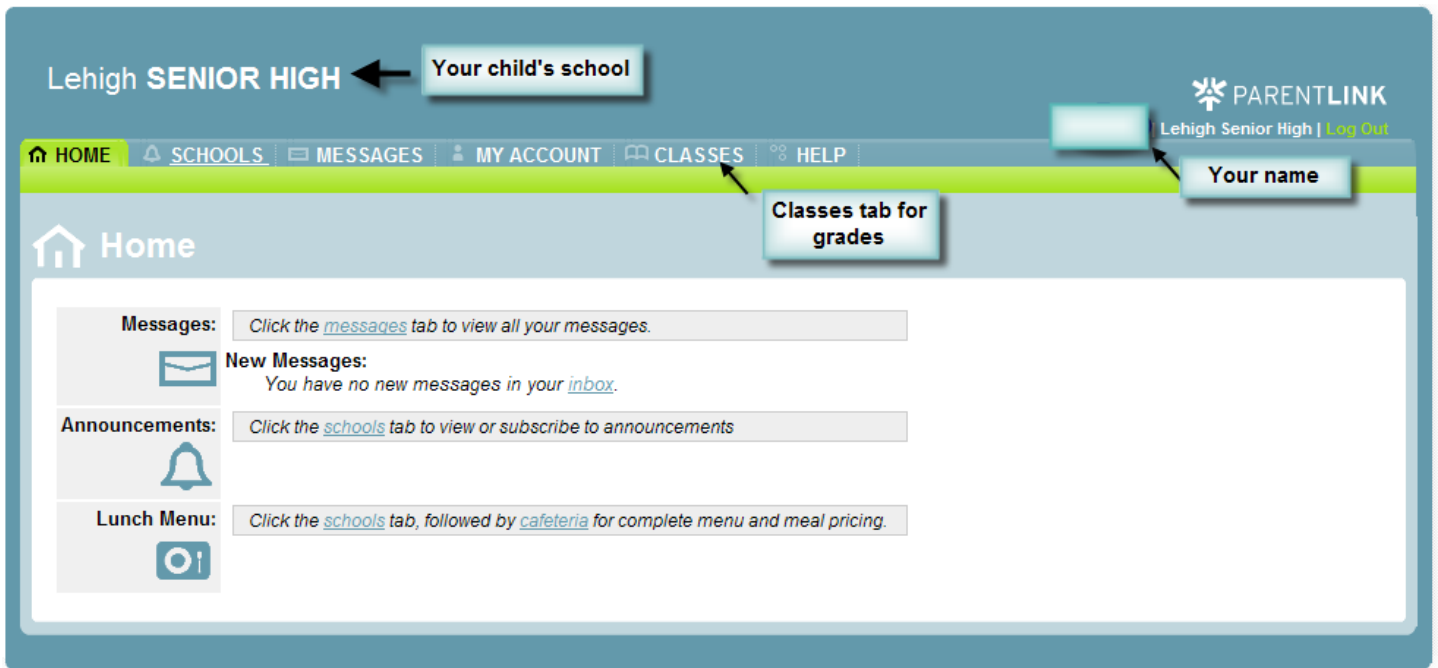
Lehigh SENIOR HIGH

Your child's school

PARENTLINK

| Lehigh Senior High | Log Out

Your name

HOME  SCHOOLS  MESSAGES  MY ACCOUNT  CLASSES  HELP

Classes tab for grades

Home

Messages: Click the messages tab to view all your messages.

New Messages:
You have no new messages in your inbox.

Announcements: Click the schools tab to view or subscribe to announcements

Lunch Menu: Click the schools tab, followed by cafeteria for complete menu and meal pricing.